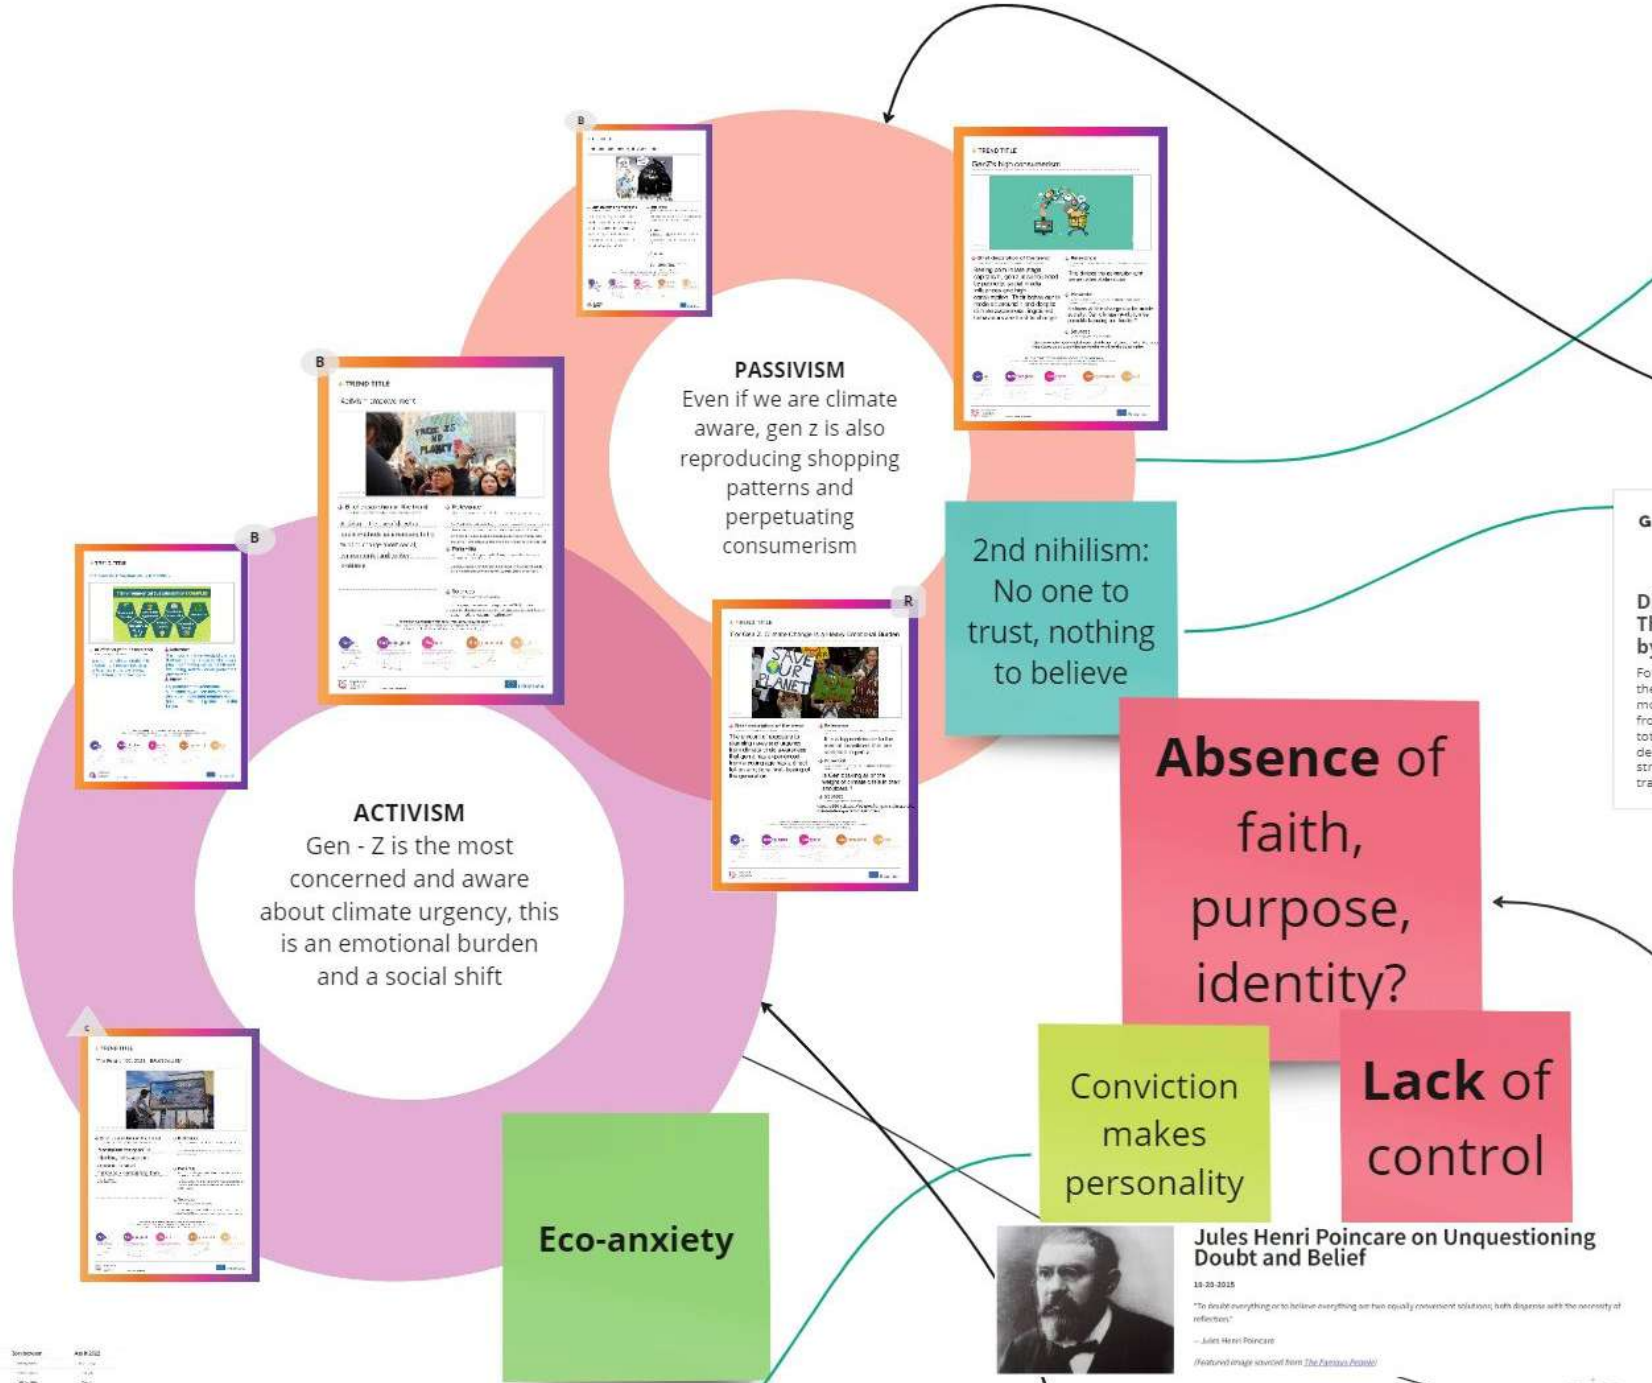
B

TREND TITLE

GenZ's high consumerism

B

TREND TITLE

Activism

PASSIVISM
Even if we are climate aware, gen z is also reproducing shopping patterns and perpetuating consumerism

B

R

2nd nihilism: No one to trust, nothing to believe

Absence of faith, purpose, identity?

ACTIVISM
Gen - Z is the most concerned and aware about climate urgency, this is an emotional burden and a social shift

Conviction makes personality

Lack of control

Eco-anxiety

Jules Henri Poincare on Unquestioning Doubt and Belief

10-20-2015

"To doubt everything or to believe everything are two equally convenient solutions; both dispense with the necessity of reflection."

— Jules Henri Poincare

(Featured image sourced from The Famous People)